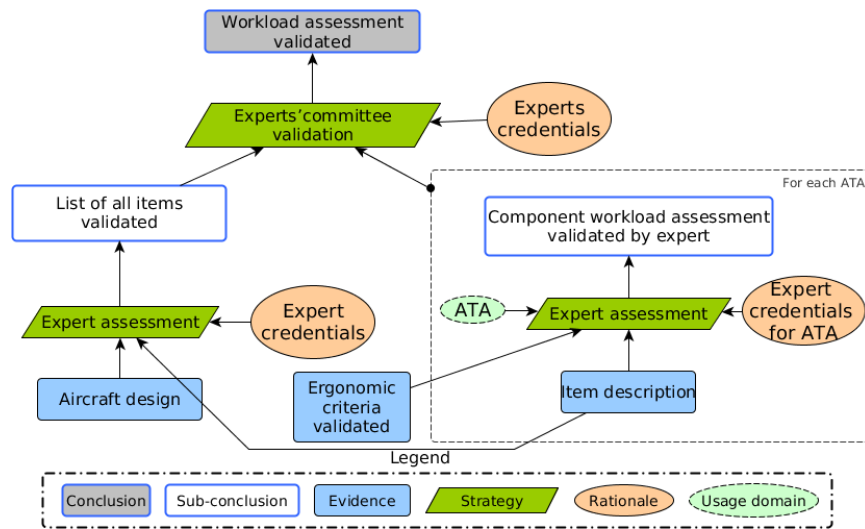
Workload assessment validated

Experts'committee validation

Experts credentials

For each ATA

List of all items validated

Component workload assessment validated by expert

ATA

Expert assessment

Expert credentials for ATA

Expert assessment

Expert credentials

Aircraft design

Ergonomic criteria validated

Item description

Legend

Conclusion

Sub-conclusion

Evidence

Strategy

Rationale

Usage domain